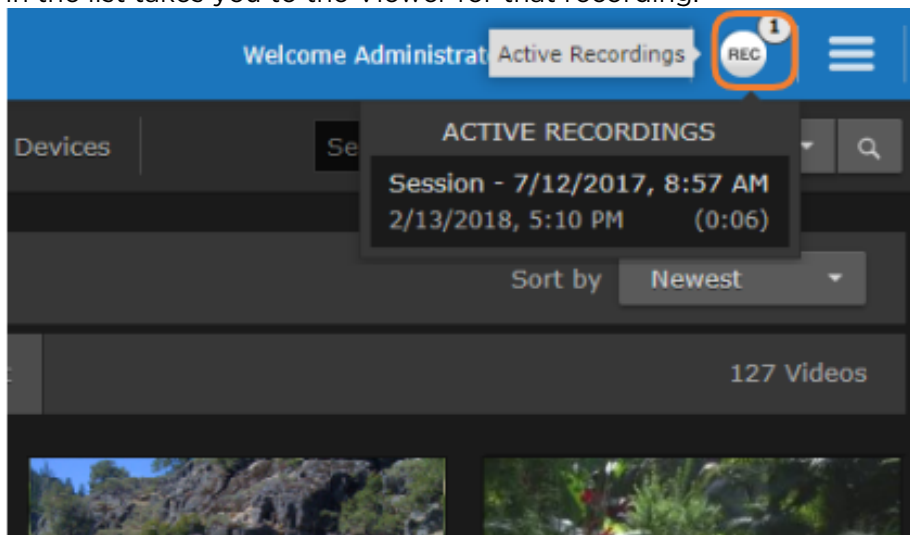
in the list takes you to the Viewer for that recording.

Welcome Administrat Active Recordings REC 1

Devices Se

ACTIVE RECORDINGS

Session - 7/12/2017, 8:57 AM
2/13/2018, 5:10 PM (0:06)

Sort by Newest

127 Videos